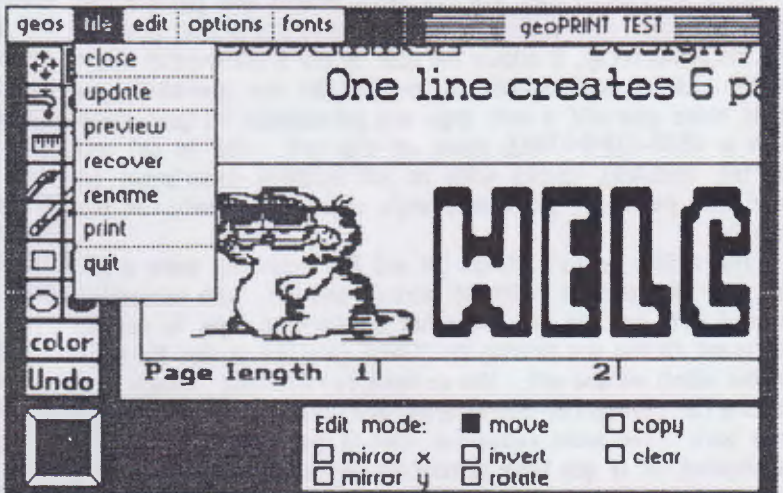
geos file edit options fonts

geoPRINT TEST

close
update
preview
recover
rename
print
quit

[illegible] Design y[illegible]

One line creates 6 p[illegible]

WELC

color
Undo

Page length 1 2

Edit mode: move copy
mirror x invert clear
mirror y rotate